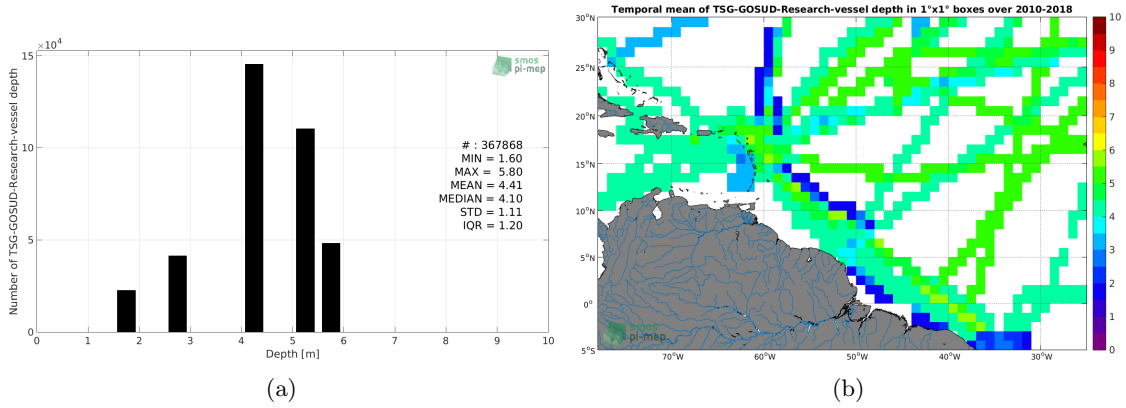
$\times10^4$

15

10

5

0

Number of TSG-GOSUD-Research-vessel depth

smos pi-mep

# : 367868
MIN = 1.60
MAX = 5.80
MEAN = 4.41
MEDIAN = 4.10
STD = 1.11
IQR = 1.20

0 1 2 3 4 5 6 7 8 9 10

Depth [m]

(a)

Temporal mean of TSG-GOSUD-Research-vessel depth in 1°x1° boxes over 2010-2018

30°N

25°N

20°N

15°N

10°N

5°N

0°

5°S

70°W 60°W 50°W 40°W 30°W

smos pi-mep

10 9 8 7 6 5 4 3 2 1 0

(b)